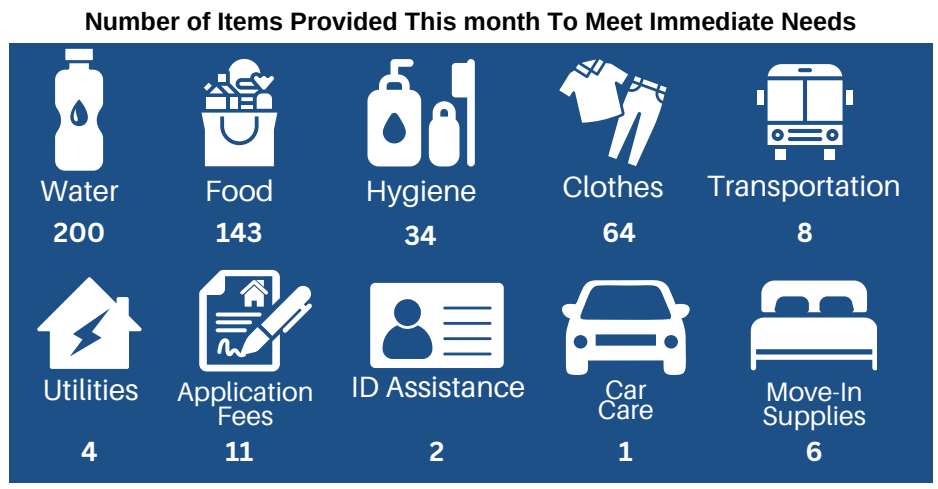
Number of Items Provided This month To Meet Immediate Needs

Water
200

Food
143

Hygiene
34

Clothes
64

Transportation
8

Utilities
4

Application Fees
11

ID Assistance
2

Car Care
1

Move-In Supplies
6